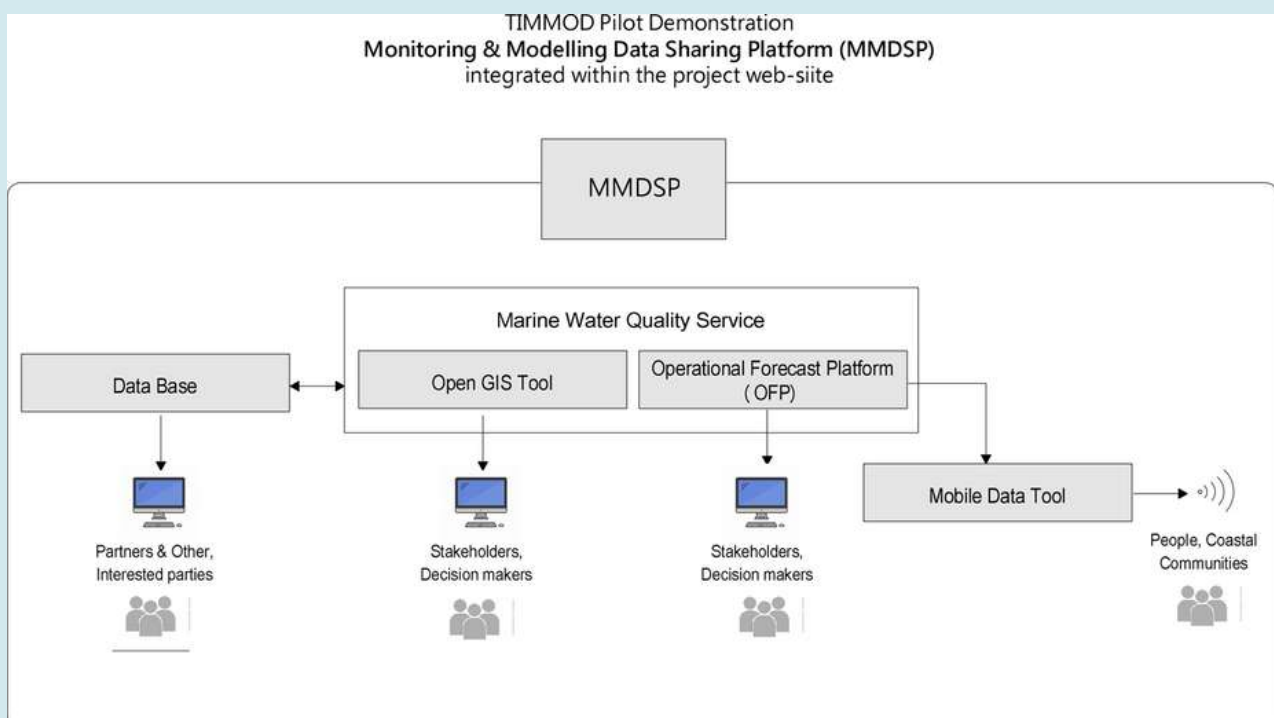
TIMMOD Pilot Demonstration
Monitoring & Modelling Data Sharing Platform (MMDSP)
integrated within the project web-siite

MMDSP

Marine Water Quality Service

Data Base

Open GIS Tool

Operational Forecast Platform ( OFP)

Mobile Data Tool

Partners & Other, Interested parties

Stakeholders, Decision makers

Stakeholders, Decision makers

People, Coastal Communities